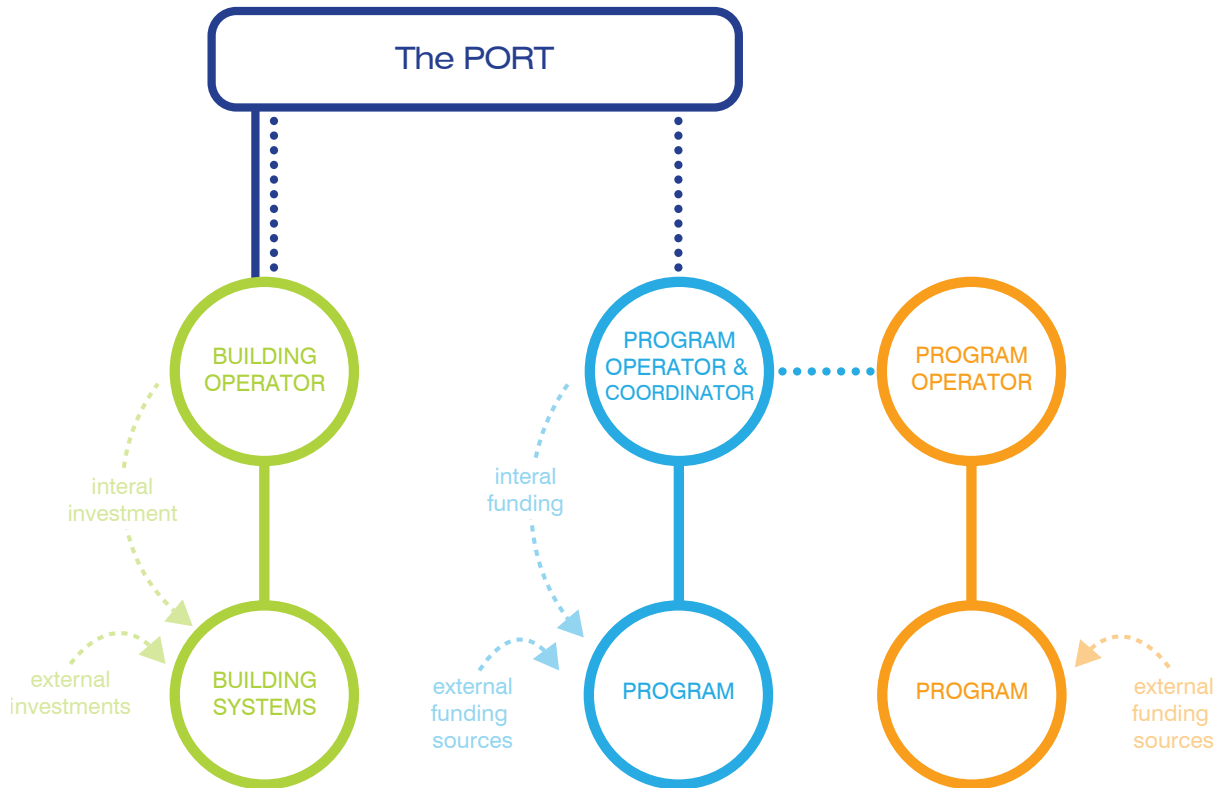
The PORT

BUILDING OPERATOR

PROGRAM OPERATOR & COORDINATOR

PROGRAM OPERATOR

interal investment

interal funding

BUILDING SYSTEMS

PROGRAM

PROGRAM

external investments

external funding sources

external funding sources